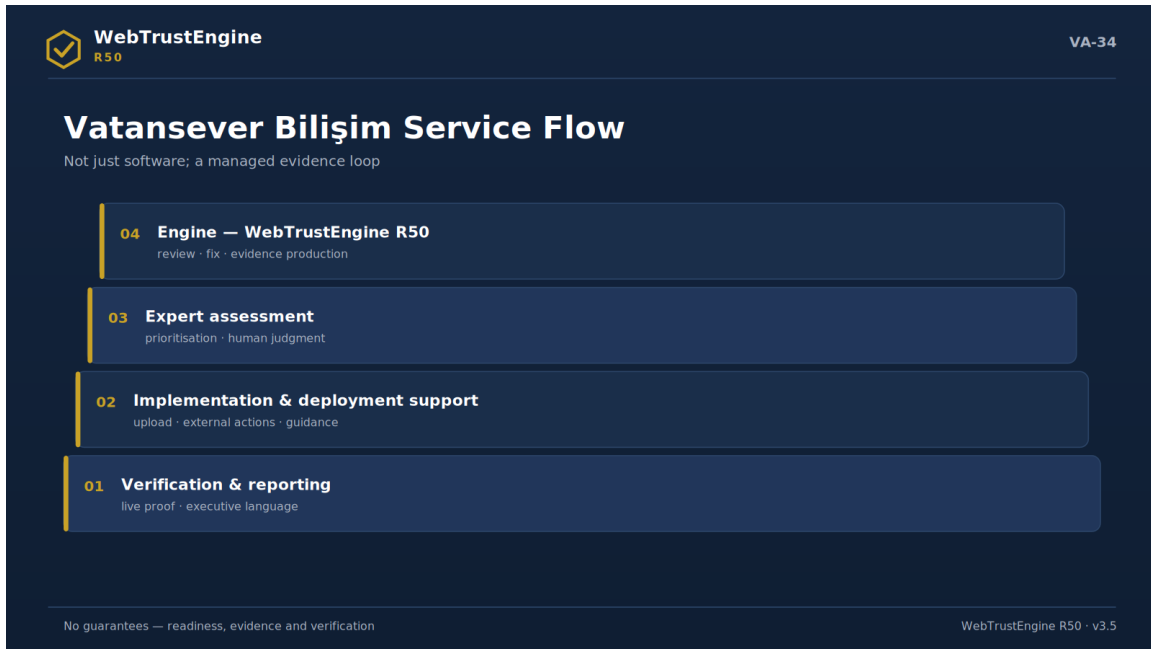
WebTrustEngine
R50

VA-34

Vatansever Bilişim Service Flow

Not just software; a managed evidence loop

04 Engine — WebTrustEngine R50
review · fix · evidence production

03 Expert assessment
prioritisation · human judgment

02 Implementation & deployment support
upload · external actions · guidance

01 Verification & reporting
live proof · executive language

No guarantees — readiness, evidence and verification

WebTrustEngine R50 · v3.5